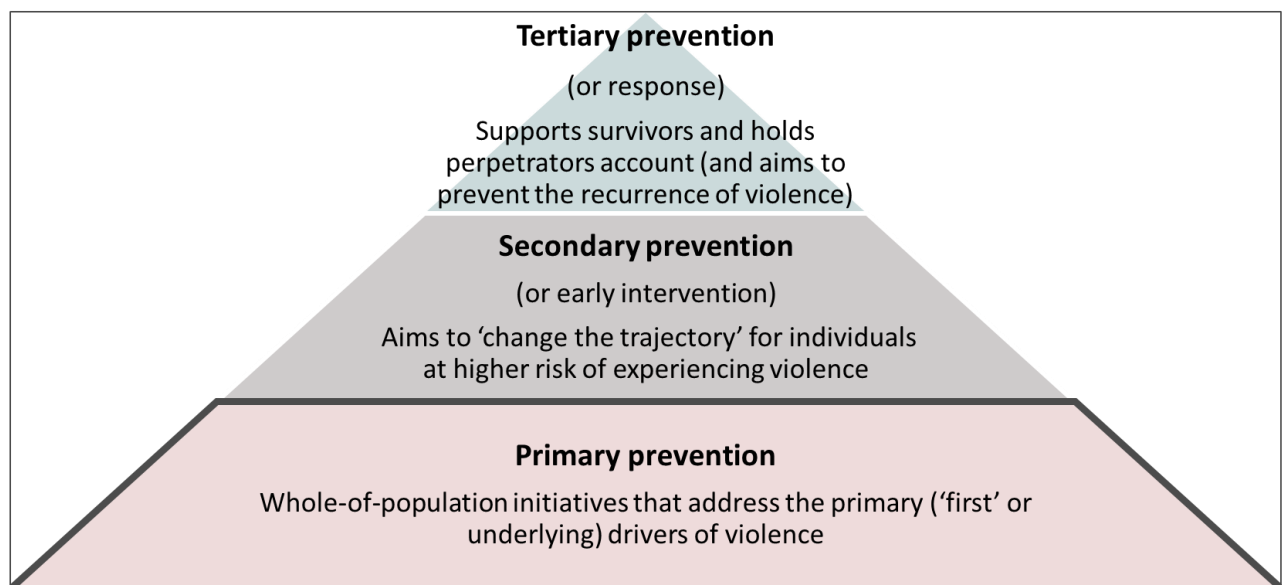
**Tertiary prevention**

(or response)

Supports survivors and holds perpetrators account (and aims to prevent the recurrence of violence)

**Secondary prevention**

(or early intervention)

Aims to 'change the trajectory' for individuals at higher risk of experiencing violence

**Primary prevention**

Whole-of-population initiatives that address the primary ('first' or underlying) drivers of violence